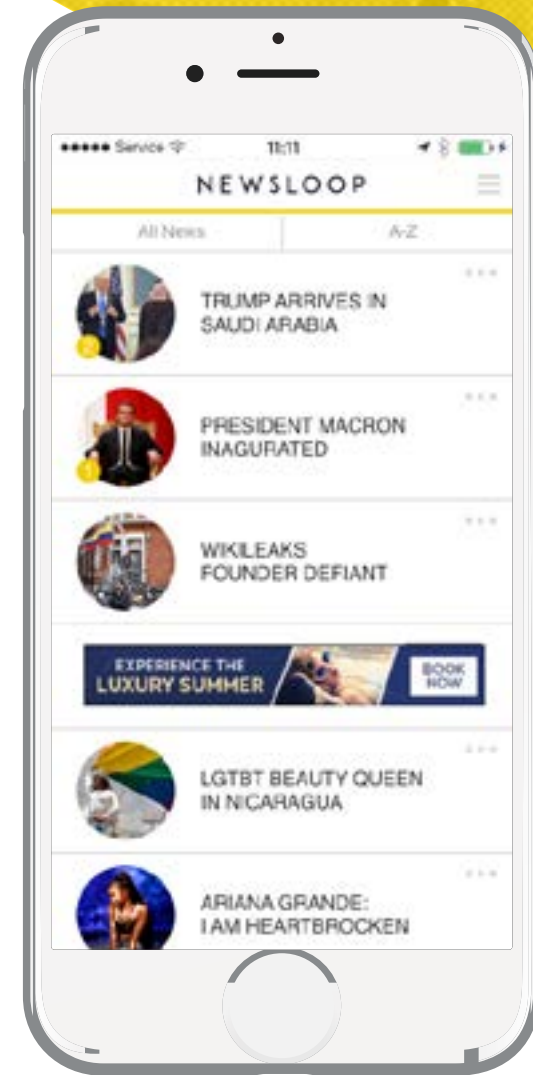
●●●●● Service 11:11

NEWSLOOP

All News

A-Z

TRUMP ARRIVES IN SAUDI ARABIA

PRESIDENT MACRON INAGURATED

WIKILEAKS FOUNDER DEFIANT

EXPERIENCE THE LUXURY SUMMER

BOOK NOW

LGTBT BEAUTY QUEEN IN NICARAGUA

ARIANA GRANDE: I AM HEARTBROCKEN